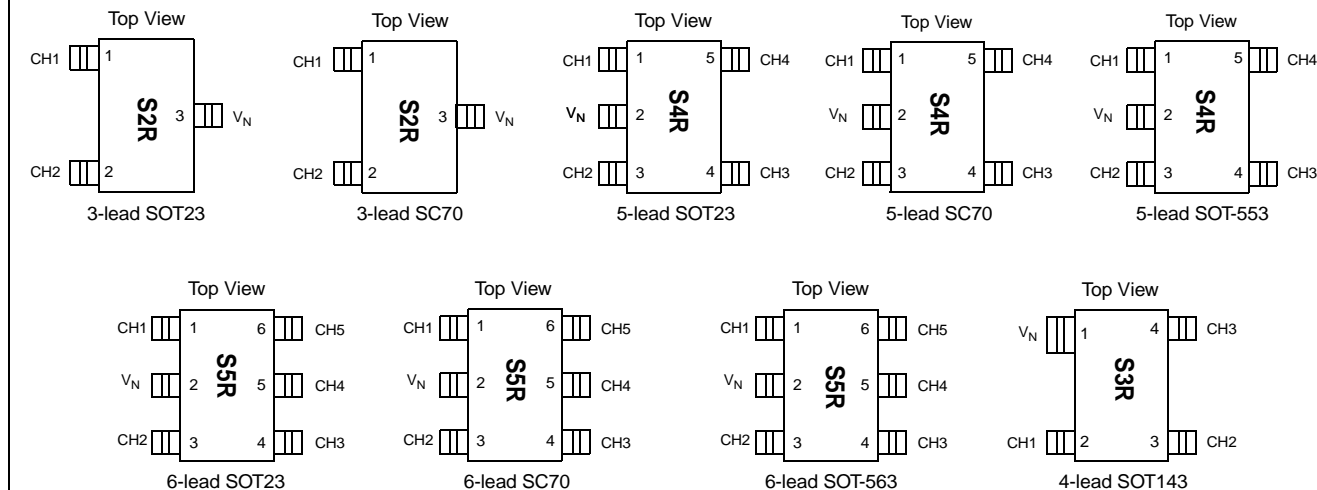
Top View

CH1 1
S2R
3 $V_N$
CH2 2

3-lead SOT23

Top View

CH1 1
S2R
3 $V_N$
CH2 2

3-lead SC70

Top View

CH1 1 5 CH4
$V_N$ 2
S4R
CH2 3 4 CH3

5-lead SOT23

Top View

CH1 1 5 CH4
$V_N$ 2
S4R
CH2 3 4 CH3

5-lead SC70

Top View

CH1 1 5 CH4
$V_N$ 2
S4R
CH2 3 4 CH3

5-lead SOT-553

Top View

CH1 1 6 CH5
$V_N$ 2 5 CH4
S5R
CH2 3 4 CH3

6-lead SOT23

Top View

CH1 1 6 CH5
$V_N$ 2 5 CH4
S5R
CH2 3 4 CH3

6-lead SC70

Top View

CH1 1 6 CH5
$V_N$ 2 5 CH4
S5R
CH2 3 4 CH3

6-lead SOT-563

Top View

$V_N$ 1 4 CH3
S3R
CH1 2 3 CH2

4-lead SOT143